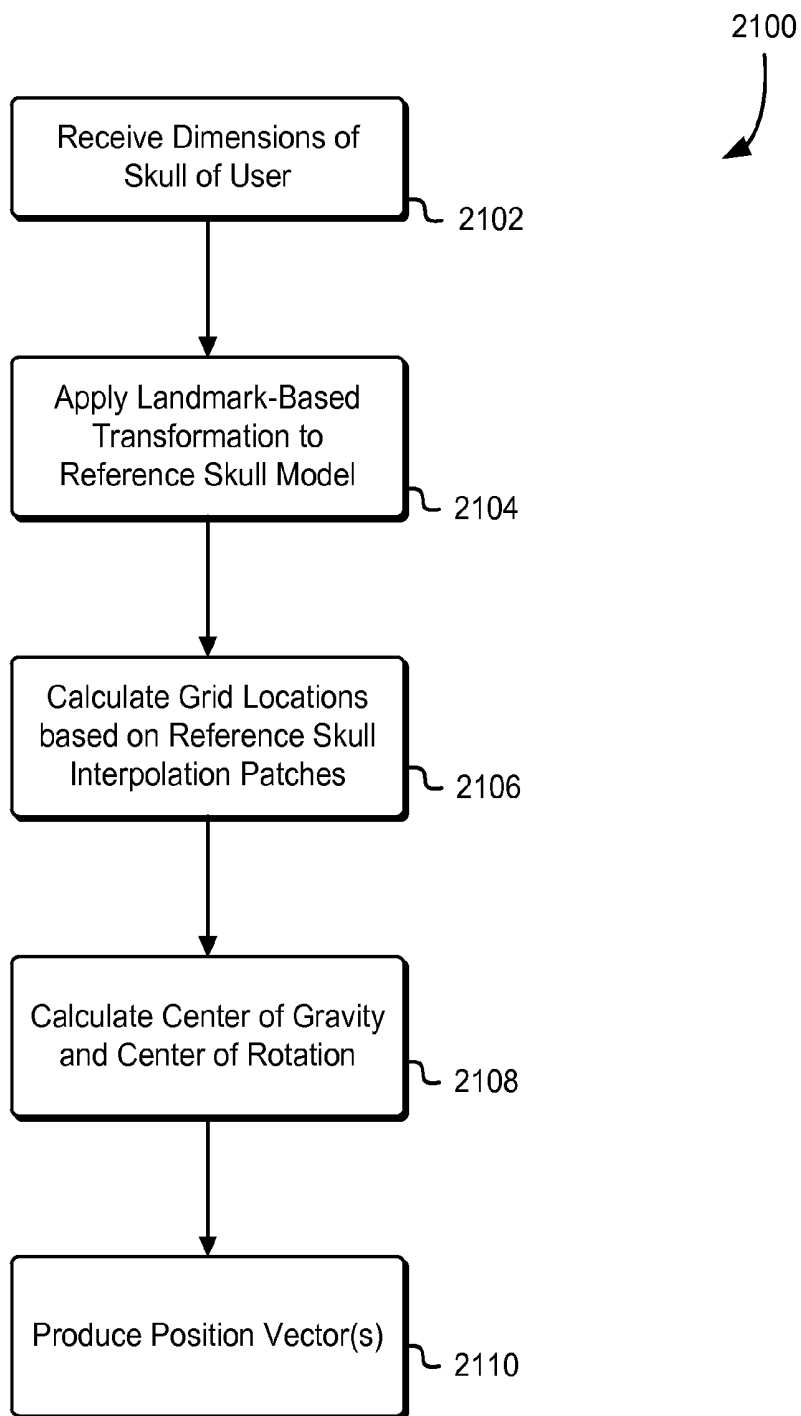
2100

Receive Dimensions of Skull of User

2102

Apply Landmark-Based Transformation to Reference Skull Model

2104

Calculate Grid Locations based on Reference Skull Interpolation Patches

2106

Calculate Center of Gravity and Center of Rotation

2108

Produce Position Vector(s)

2110